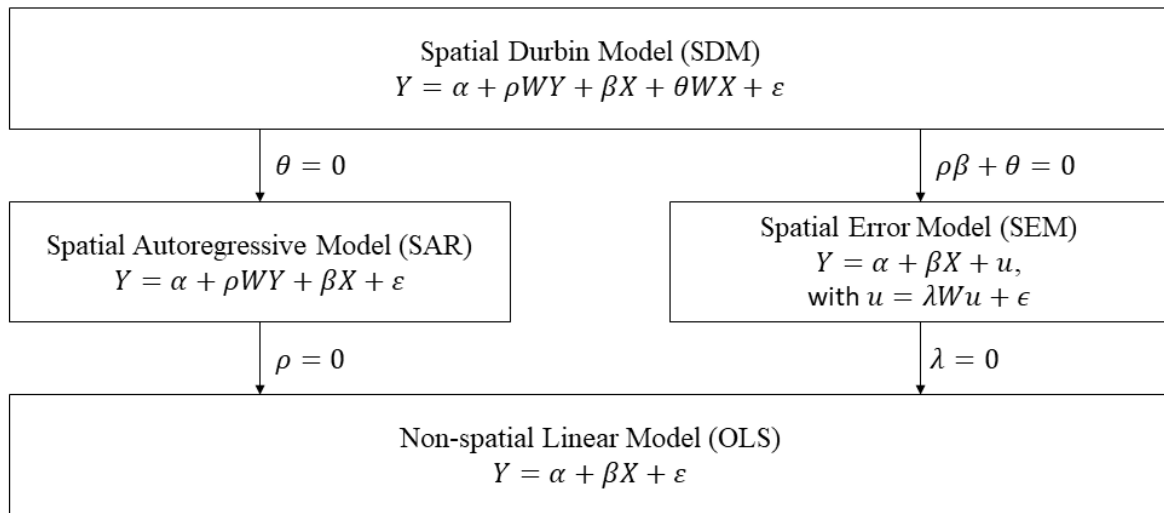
Spatial Durbin Model (SDM)
$Y = \alpha + \rho WY + \beta X + \theta WX + \varepsilon$

$\theta = 0$

$\rho\beta + \theta = 0$

Spatial Autoregressive Model (SAR)
$Y = \alpha + \rho WY + \beta X + \varepsilon$

Spatial Error Model (SEM)
$Y = \alpha + \beta X + u$,
with $u = \lambda Wu + \epsilon$

$\rho = 0$

$\lambda = 0$

Non-spatial Linear Model (OLS)
$Y = \alpha + \beta X + \varepsilon$